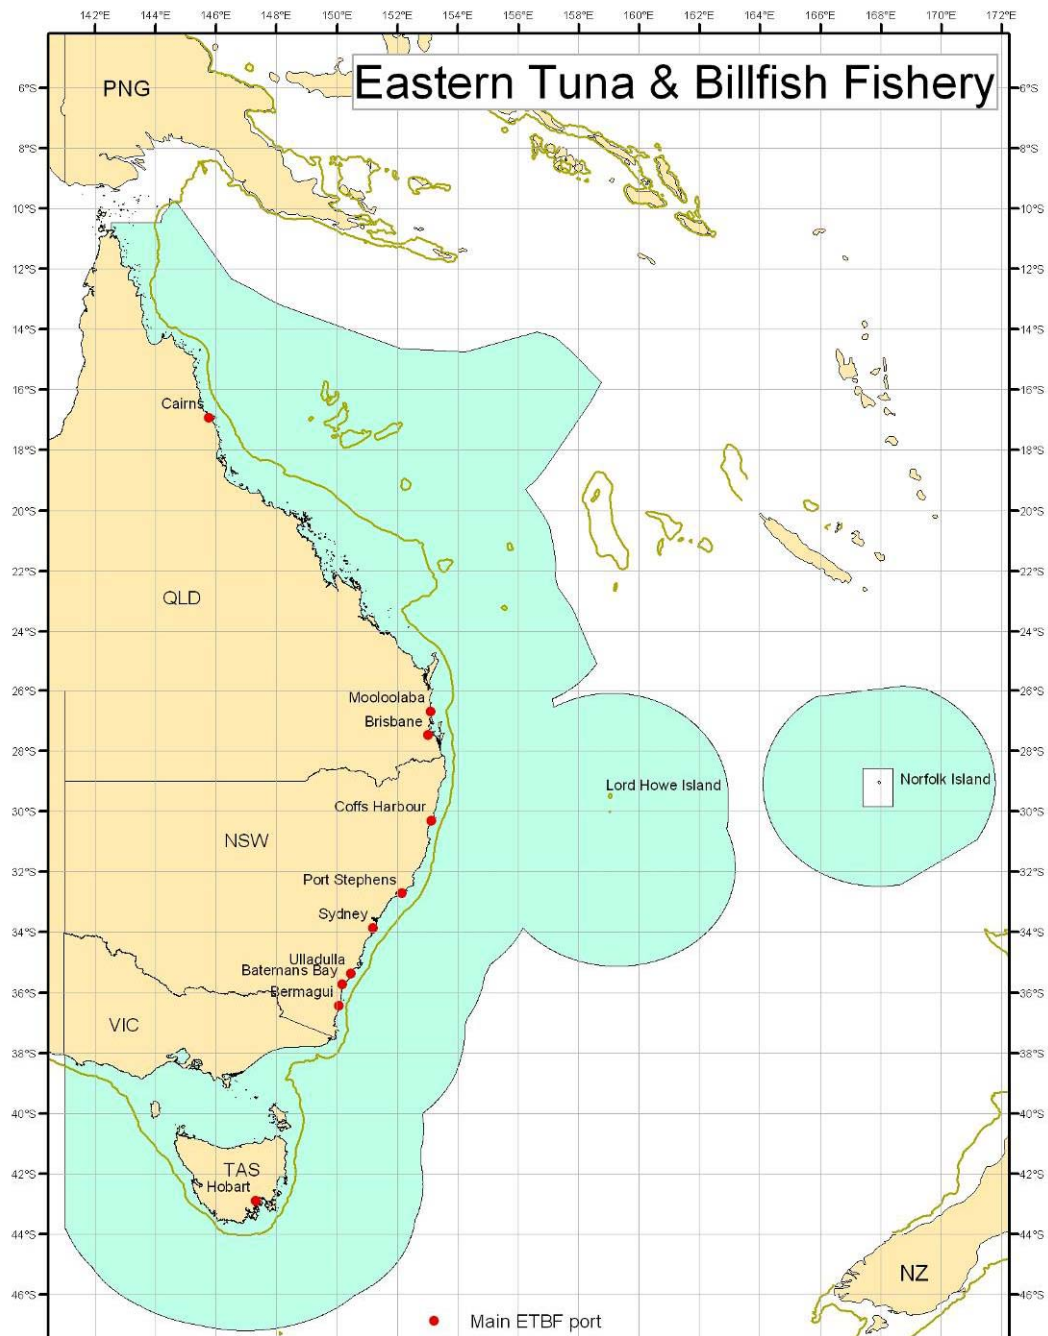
142°E 144°E 146°E 148°E 150°E 152°E 154°E 156°E 158°E 160°E 162°E 164°E 166°E 168°E 170°E 172°E

Eastern Tuna & Billfish Fishery

6°S 8°S 10°S 12°S 14°S 16°S 18°S 20°S 22°S 24°S 26°S 28°S 30°S 32°S 34°S 36°S 38°S 40°S 42°S 44°S 46°S

PNG

Cairns

QLD

Mooloolaba
Brisbane

NSW

Coffs Harbour

Port Stephens

Sydney

Ulladulla
Batemans Bay
Bermagui

VIC

TAS
Hobart

Lord Howe Island

Norfolk Island

NZ

Main ETBF port